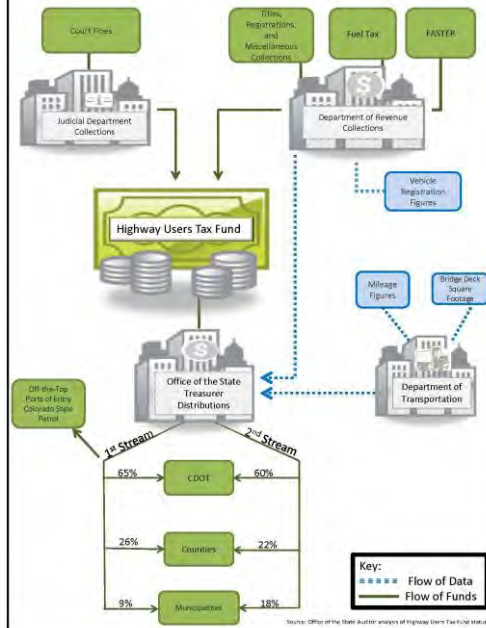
Court Fines

Titles, Registrations, and Miscellaneous Collections

Fuel Tax

FASTER

Judicial Department Collections

Department of Revenue Collections

Vehicle Registration Figures

Highway Users Tax Fund

Mileage Figures

Bridge Deck Square Footage

Office of the State Treasurer Distributions

Department of Transportation

Off-the-Top Ports of Entry Colorado State Patrol

1st Stream

2nd Stream

65%

CDOT

60%

26%

Counties

22%

9%

Municipalities

18%

Key:
Flow of Data
Flow of Funds

Source: Office of the State Auditor analysis of Highway Users Tax Fund statu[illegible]